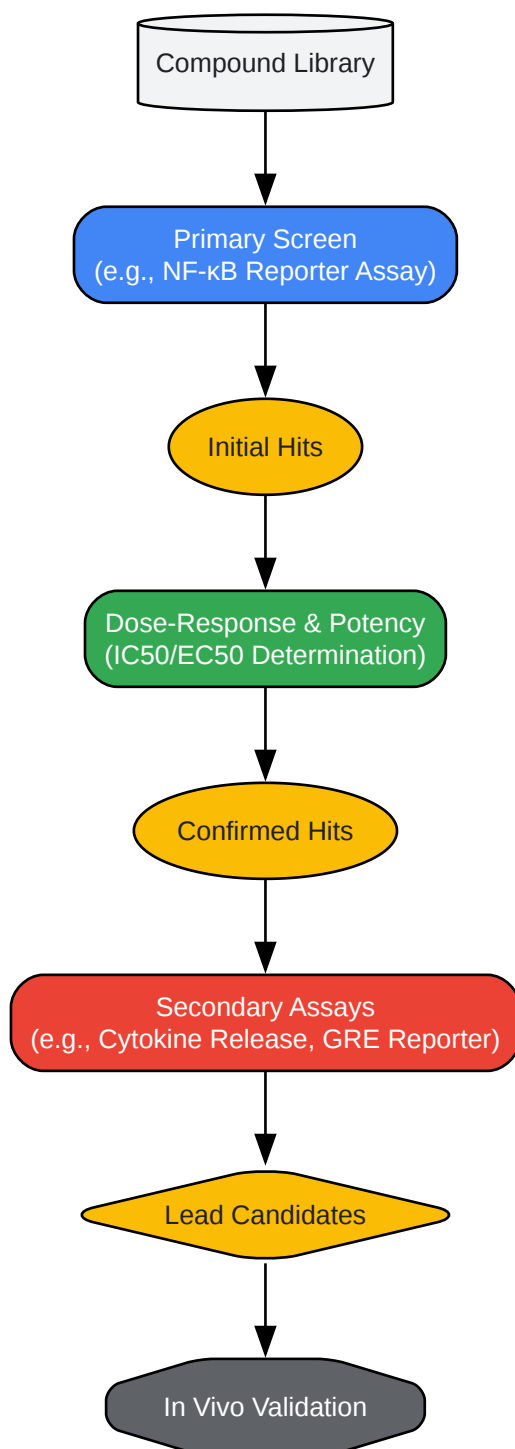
Compound Library

Primary Screen
(e.g., NF-κB Reporter Assay)

Initial Hits

Dose-Response & Potency
(IC50/EC50 Determination)

Confirmed Hits

Secondary Assays
(e.g., Cytokine Release, GRE Reporter)

Lead Candidates

In Vivo Validation